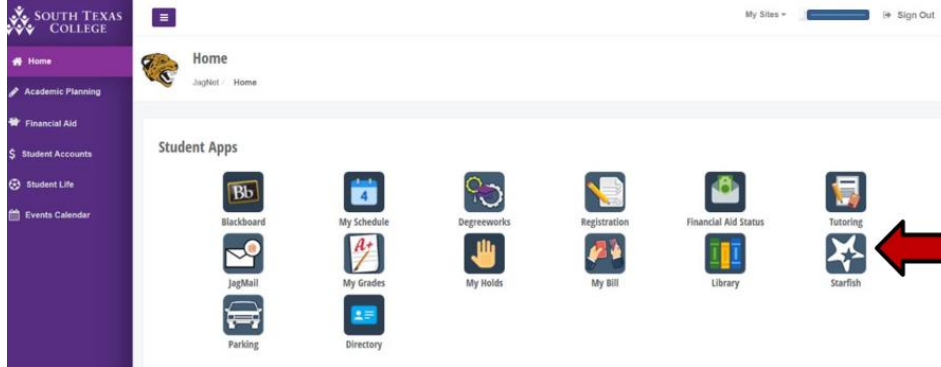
SOUTH TEXAS COLLEGE

Home
Academic Planning
Financial Aid
Student Accounts
Student Life
Events Calendar

My Sites
Sign Out

Home
JagNet / Home

Student Apps

Bb
Blackboard
4
My Schedule
Degreeworks
Registration
Financial Aid Status
Tutoring
JagMail
A+
My Grades
My Holds
My Bill
Library
Starfish
Parking
Directory